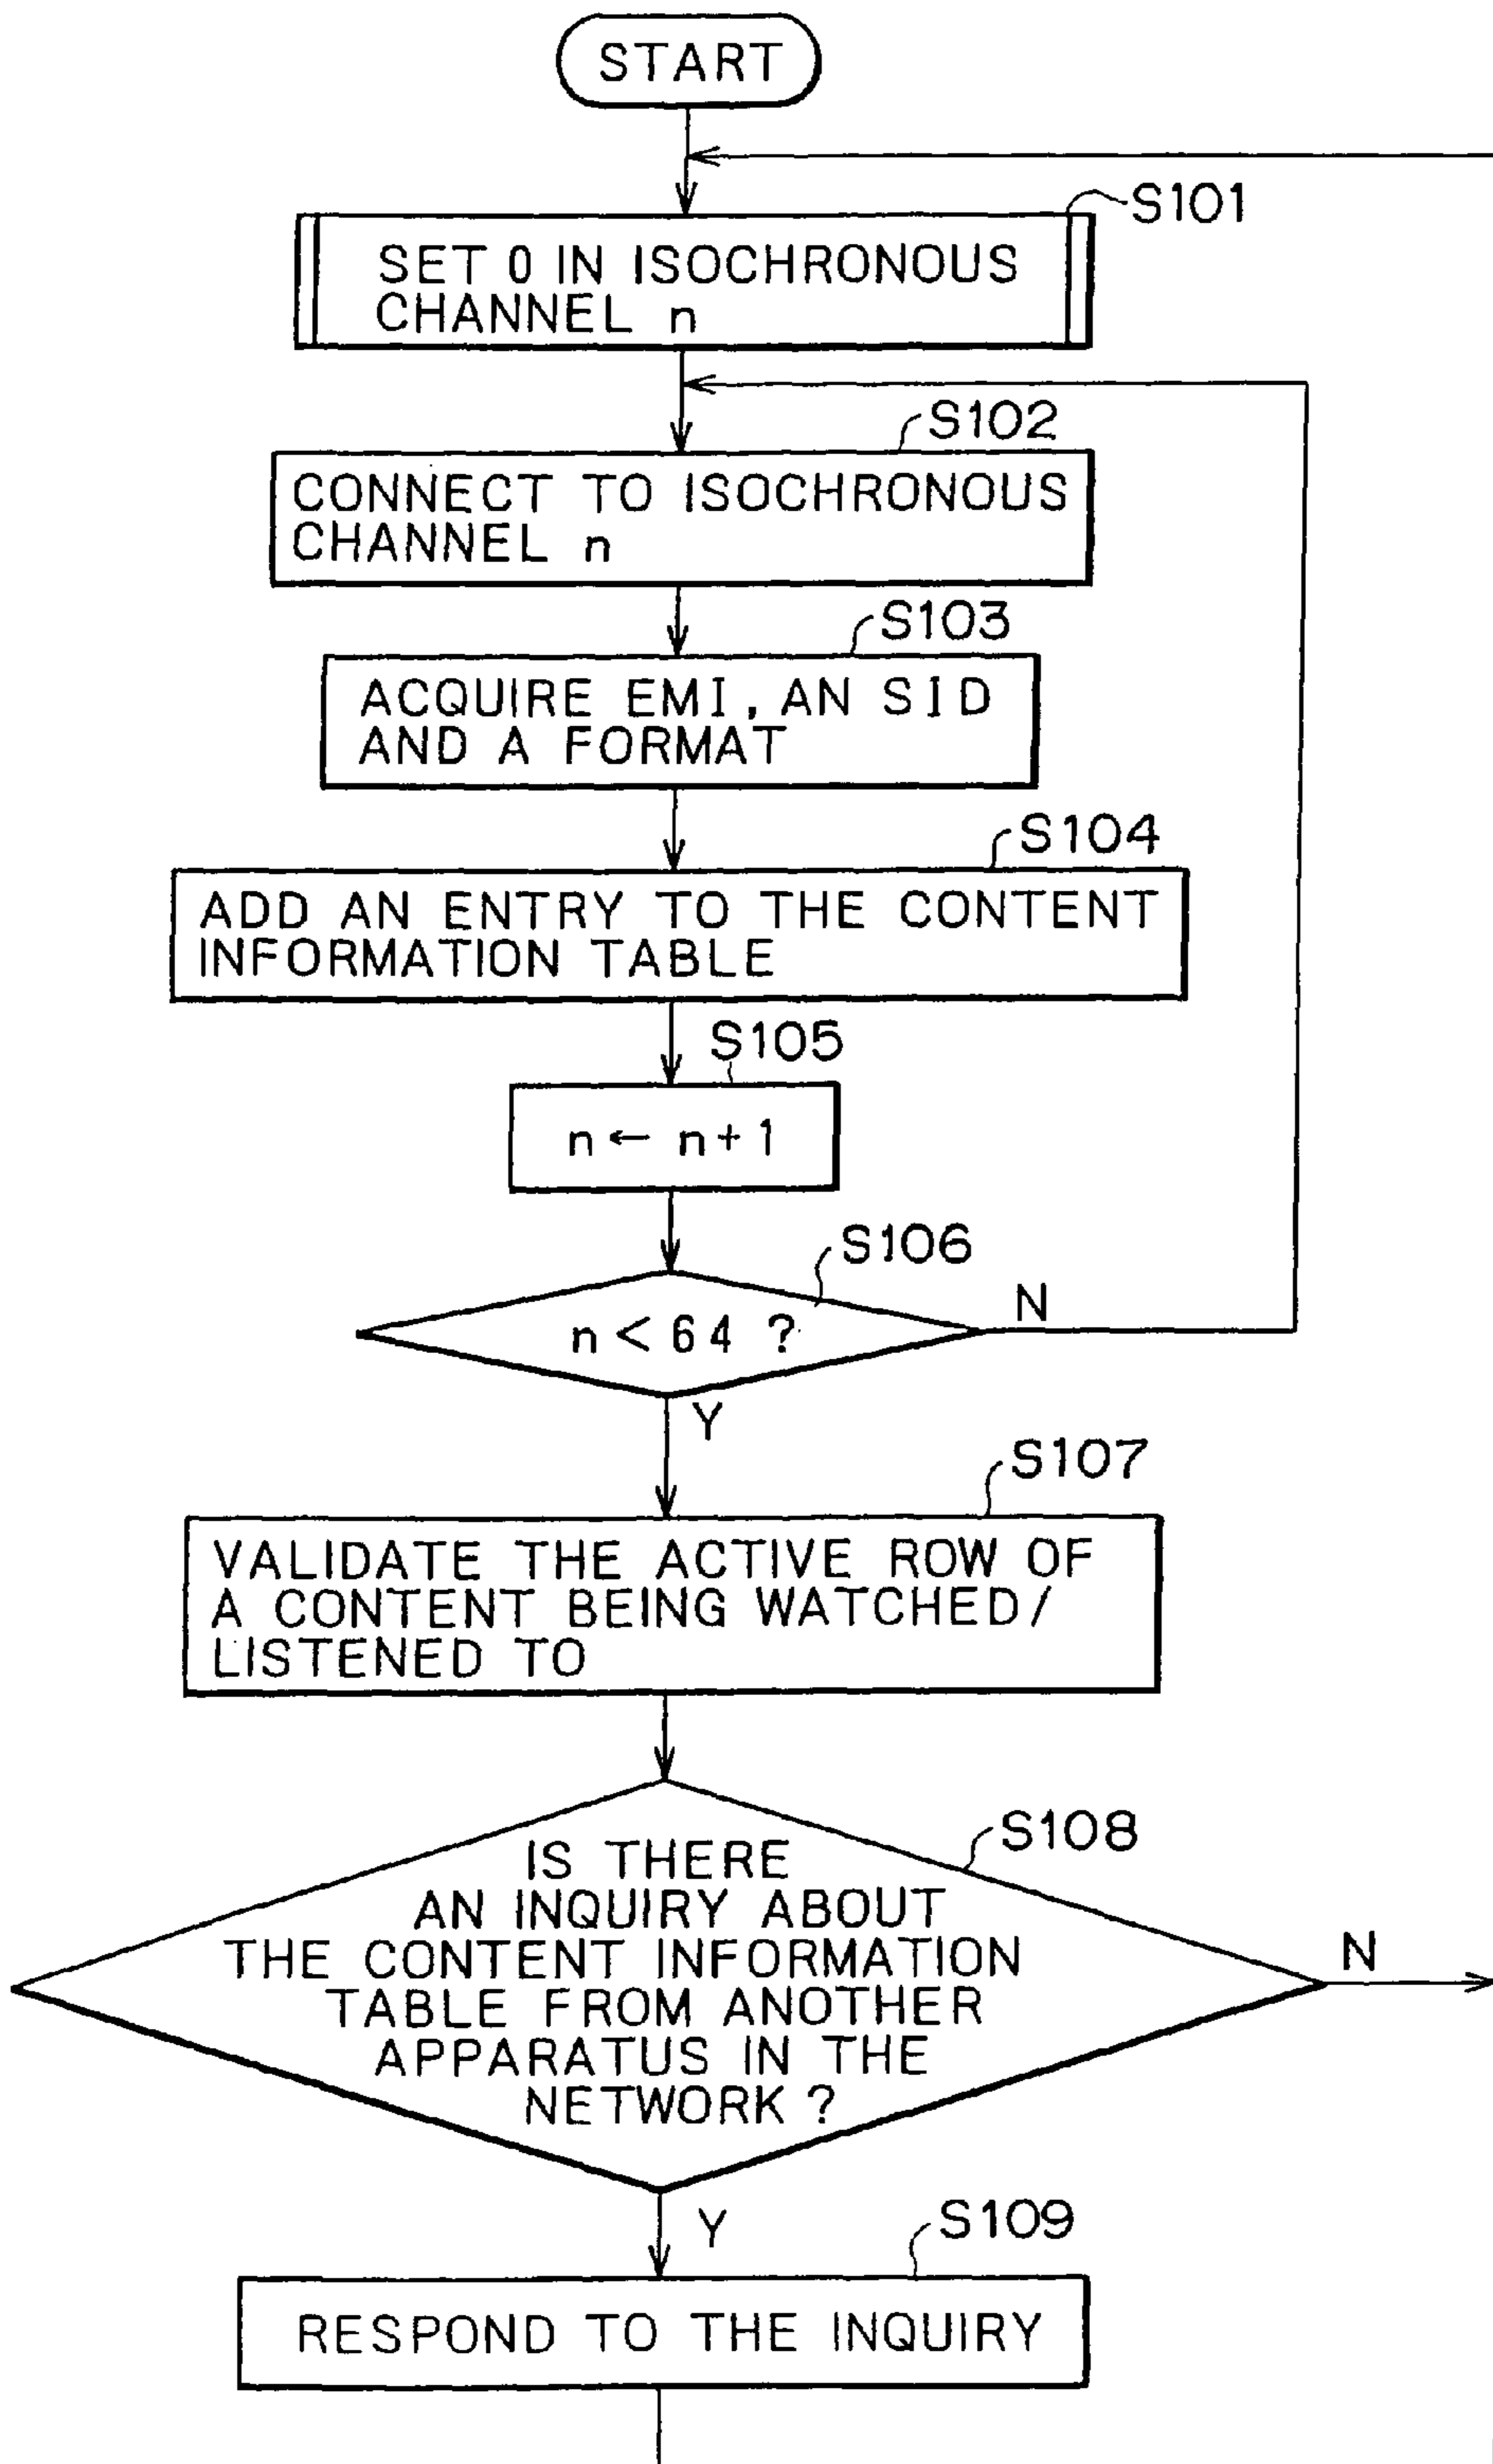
START

S101
SET 0 IN ISOCHRONOUS CHANNEL n

S102
CONNECT TO ISOCHRONOUS CHANNEL n

S103
ACQUIRE EMI, AN SID AND A FORMAT

S104
ADD AN ENTRY TO THE CONTENT INFORMATION TABLE

S105
$n \leftarrow n+1$

S106
$n < 64$ ?

N

Y

S107
VALIDATE THE ACTIVE ROW OF A CONTENT BEING WATCHED/ LISTENED TO

S108
IS THERE AN INQUIRY ABOUT THE CONTENT INFORMATION TABLE FROM ANOTHER APPARATUS IN THE NETWORK ?

N

Y

S109
RESPOND TO THE INQUIRY